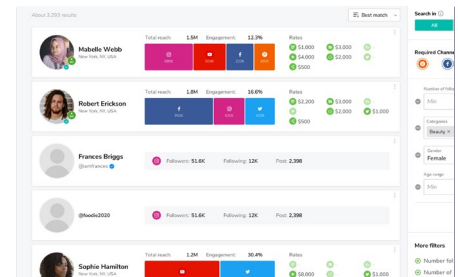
About 3,293 results

Best match

Search in

All

Mabelle Webb
New York, NY, USA

Total reach: 1.5M
Engagement: 12.3%

Rates
$1,000
$3,000
$4,000
$2,000
$500

Required Channe

Robert Erickson
New York, NY, USA

Total reach: 1.6M
Engagement: 16.6%

Rates
$2,200
$3,000
$1,000
$2,000
$500

Number of follo
Min

Categories
Beauty ×

Gender
Female

Age range
Min

Frances Briggs
@iamfrances

Followers: 51.6K
Following: 12K
Post: 2,398

@foodie2020

Followers: 51.6K
Following: 12K
Post: 2,398

Sophie Hamilton
New York, NY, USA

Total reach: 1.2M
Engagement: 30.4%

Rates
$3,000
$8,000
$2,000

More filters

Number of
Number of